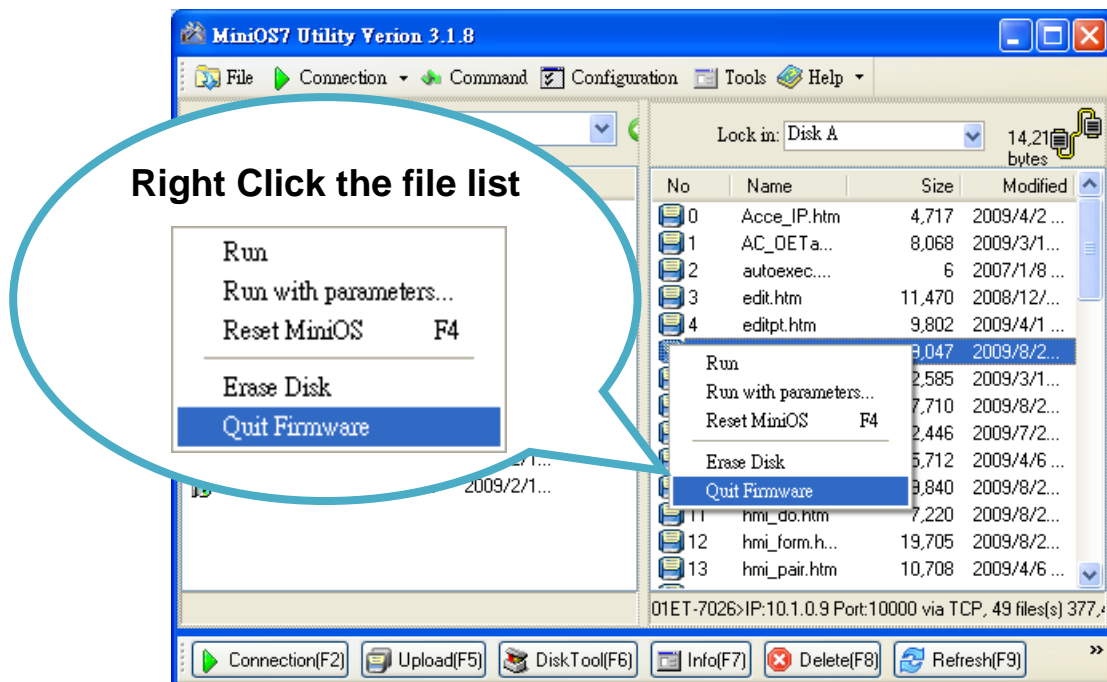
MiniOS7 Utility Verion 3.1.8

File Connection Command Configuration Tools Help

Right Click the file list

Run
Run with parameters...
Reset MiniOS F4
Erase Disk
Quit Firmware

Lock in: Disk A

14,21
bytes

| No | Name | Size | Modified |
|---|---|---|---|
| 0 | Acce_IP.htm | 4,717 | 2009/4/2 ... |
| 1 | AC_OETa... | 8,068 | 2009/3/1... |
| 2 | autoexec.... | 6 | 2007/1/8 ... |
| 3 | edit.htm | 11,470 | 2008/12/... |
| 4 | editpt.htm | 9,802 | 2009/4/1 ... |
| | | 9,047 | 2009/8/2... |
| | | 2,585 | 2009/3/1... |
| | | 7,710 | 2009/8/2... |
| | | 2,446 | 2009/7/2... |
| | | 5,712 | 2009/4/6 ... |
| | | 9,840 | 2009/8/2... |
| 11 | hmi_do.htm | 7,220 | 2009/8/2... |
| 12 | hmi_form.h... | 19,705 | 2009/8/2... |
| 13 | hmi_pair.htm | 10,708 | 2009/4/6 ... |

Run
Run with parameters...
Reset MiniOS F4
Erase Disk
Quit Firmware

2/1...
2009/2/1...

01ET-7026>IP:10.1.0.9 Port:10000 via TCP, 49 files(s) 377,4

Connection(F2) Upload(F5) DiskTool(F6) Info(F7) Delete(F8) Refresh(F9)